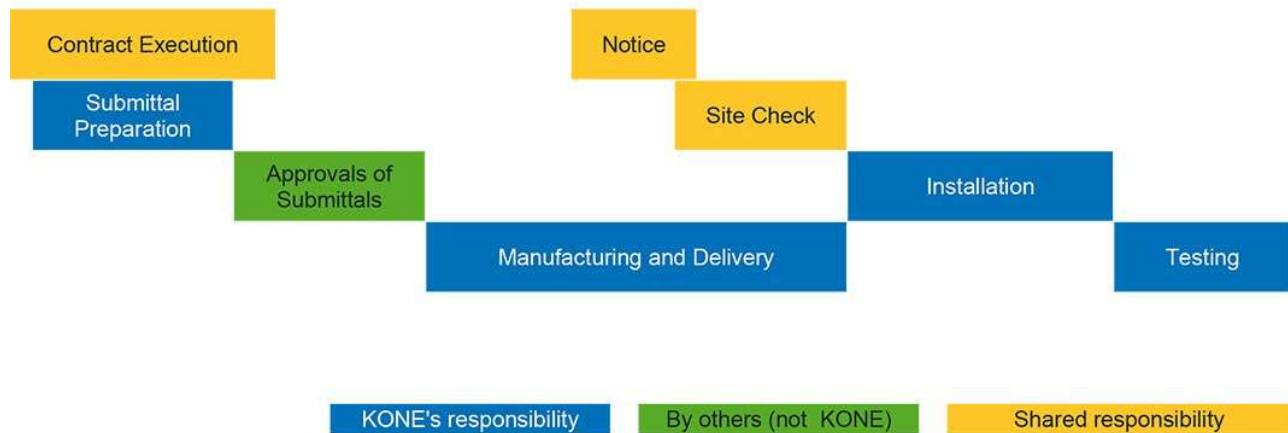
Contract Execution

Submittal Preparation

Approvals of Submittals

Manufacturing and Delivery

Notice

Site Check

Installation

Testing

KONE's responsibility

By others (not KONE)

Shared responsibility